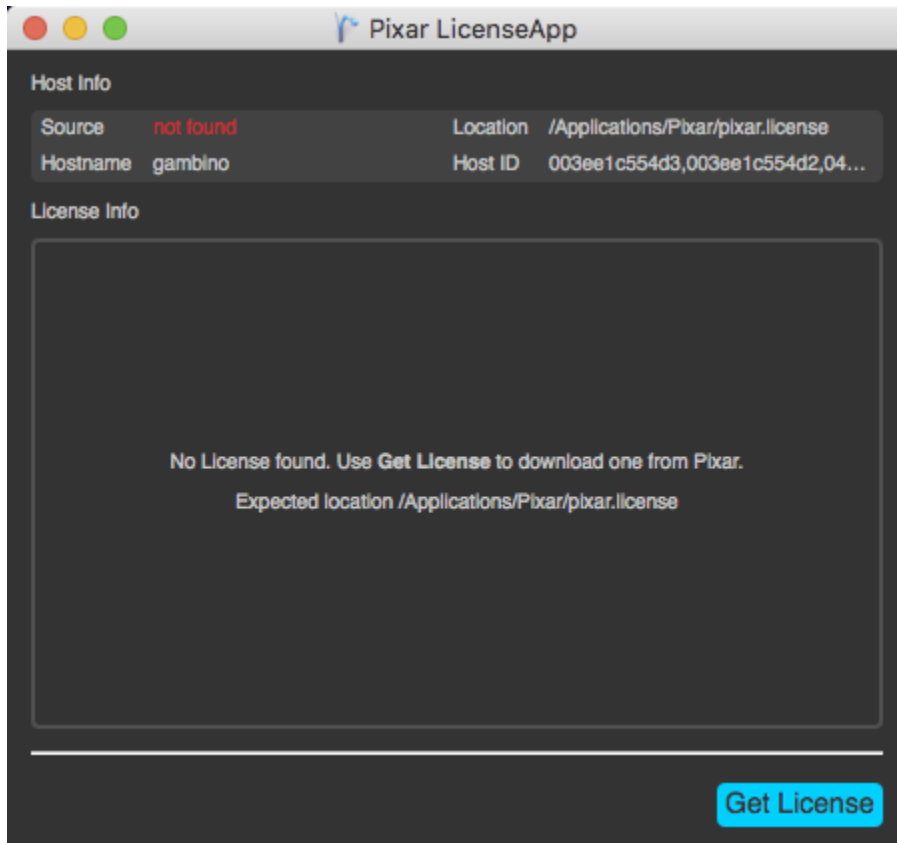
Pixar LicenseApp

Host Info

| Source | not found | Location | /Applications/Pixar/pixar.license |
|---|---|---|---|
| Hostname | gambino | Host ID | 003ee1c554d3,003ee1c554d2,04... |

License Info

No License found. Use **Get License** to download one from Pixar.

Expected location /Applications/Pixar/pixar.license

Get License